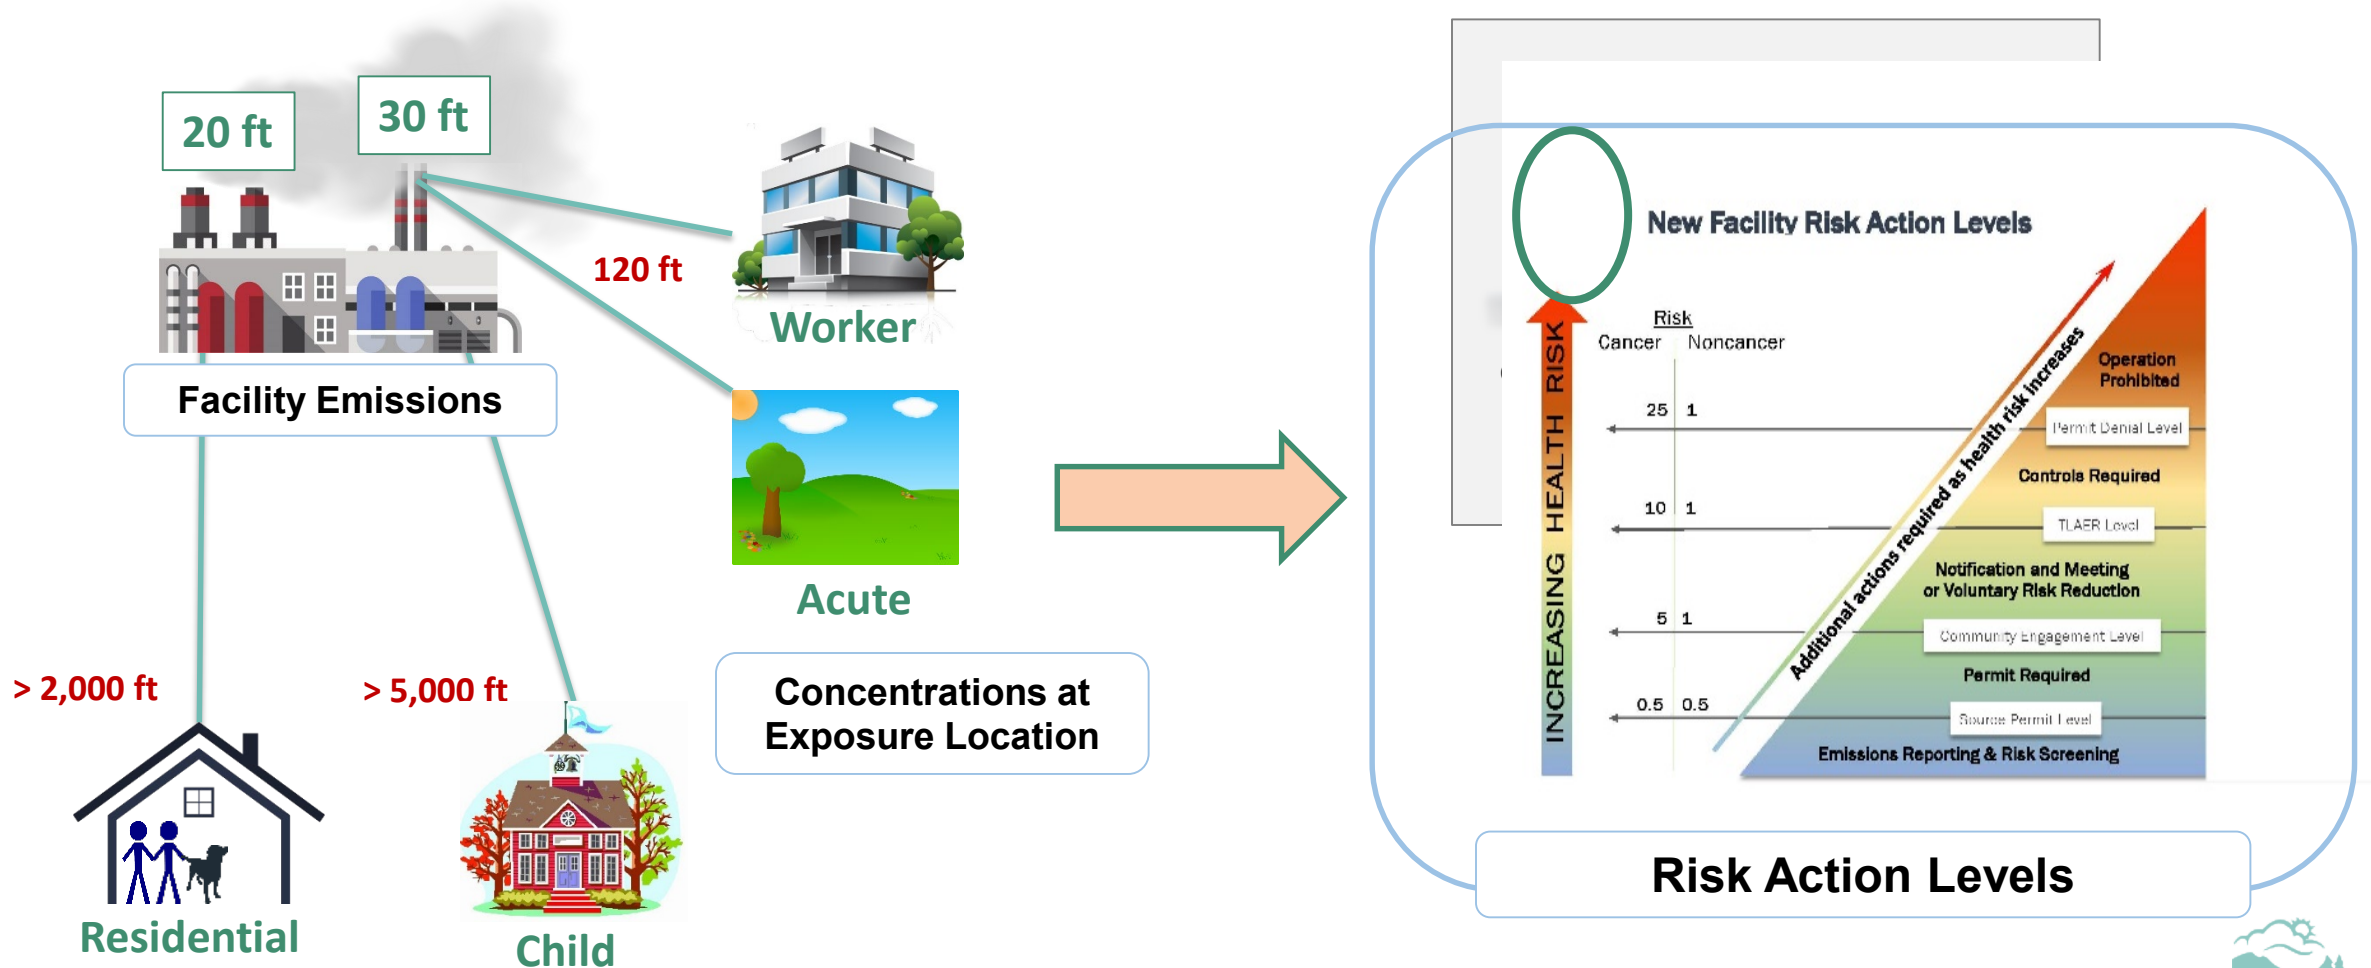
20 ft

30 ft

120 ft

Worker

Facility Emissions

Acute

> 2,000 ft

> 5,000 ft

Concentrations at Exposure Location

Residential

Child

New Facility Risk Action Levels

INCREASING HEALTH RISK

Risk
Cancer Noncancer

25 1

10 1

5 1

0.5 0.5

Additional actions required as health risk increases

Operation Prohibited

Permit Denial Level

Controls Required

TLAER Level

Notification and Meeting or Voluntary Risk Reduction

Community Engagement Level

Permit Required

Source Permit Level

Emissions Reporting & Risk Screening

Risk Action Levels